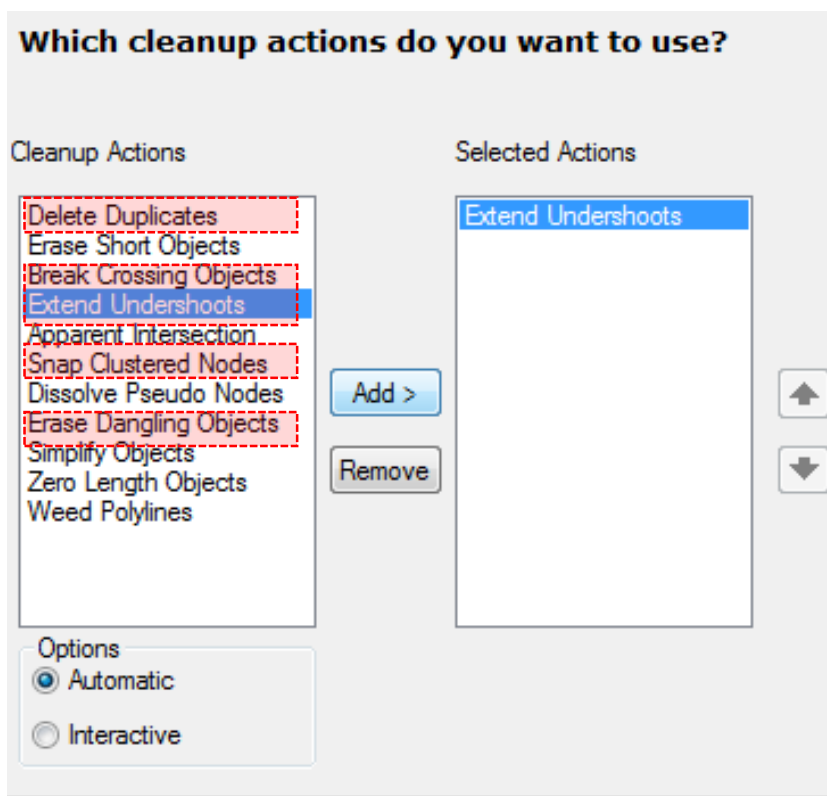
Which cleanup actions do you want to use?

Cleanup Actions

Delete Duplicates
Erase Short Objects
Break Crossing Objects
Extend Undershoots
Apparent Intersection
Snap Clustered Nodes
Dissolve Pseudo Nodes
Erase Dangling Objects
Simplify Objects
Zero Length Objects
Weed Polylines

Add >

Remove

Selected Actions

Extend Undershoots

Options
Automatic
Interactive